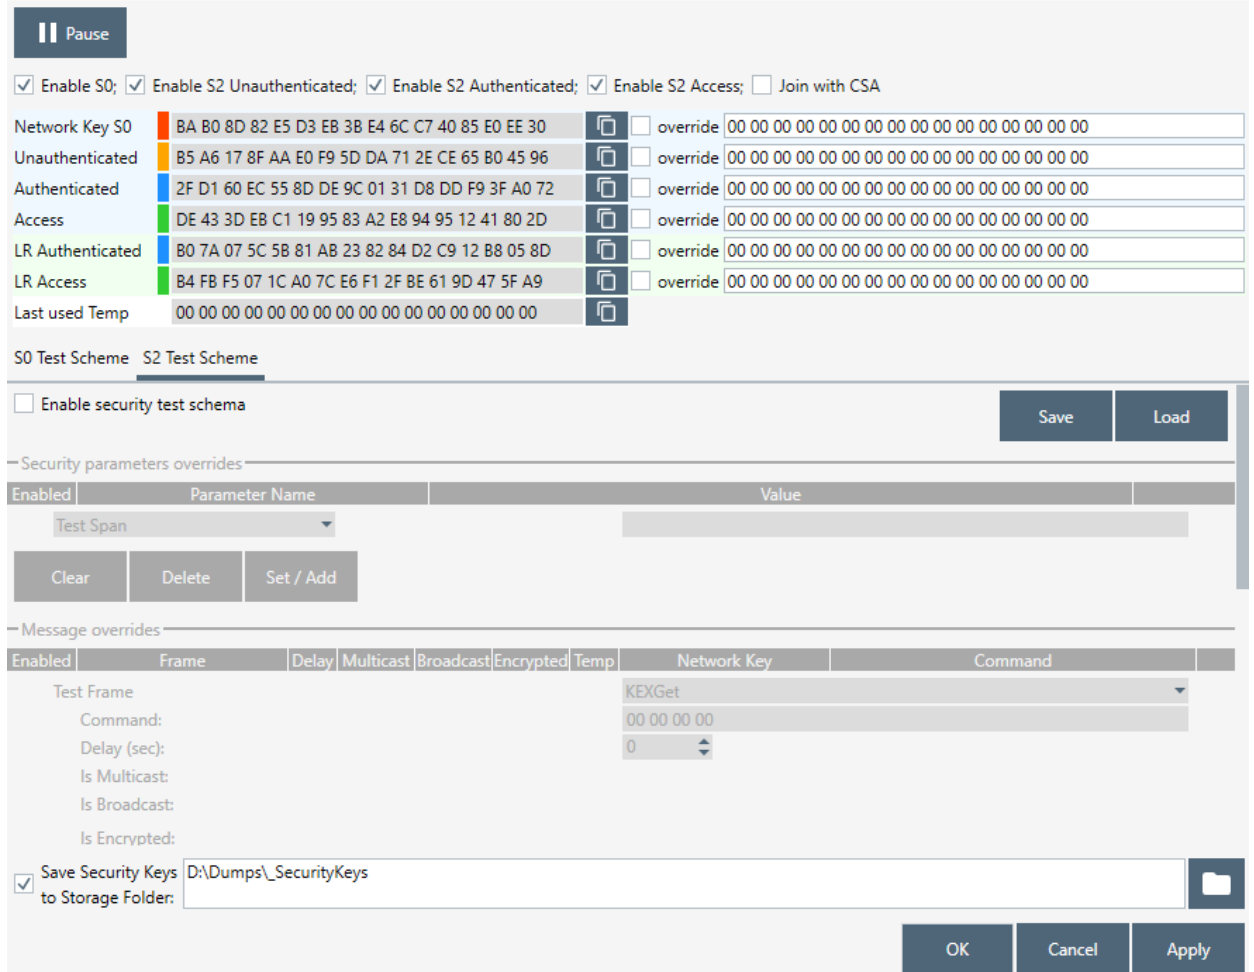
Pause

Enable S0; Enable S2 Unauthenticated; Enable S2 Authenticated; Enable S2 Access; Join with CSA

| | | | |
|---|---|---|---|
| Network Key S0 | BA B0 8D 82 E5 D3 EB 3B E4 6C C7 40 85 E0 EE 30 | override | 00 00 00 00 00 00 00 00 00 00 00 00 00 00 00 00 |
| Unauthenticated | B5 A6 17 8F AA E0 F9 5D DA 71 2E CE 65 B0 45 96 | override | 00 00 00 00 00 00 00 00 00 00 00 00 00 00 00 00 |
| Authenticated | 2F D1 60 EC 55 8D DE 9C 01 31 D8 DD F9 3F A0 72 | override | 00 00 00 00 00 00 00 00 00 00 00 00 00 00 00 00 |
| Access | DE 43 3D EB C1 19 95 83 A2 E8 94 95 12 41 80 2D | override | 00 00 00 00 00 00 00 00 00 00 00 00 00 00 00 00 |
| LR Authenticated | B0 7A 07 5C 5B 81 AB 23 82 84 D2 C9 12 B8 05 8D | override | 00 00 00 00 00 00 00 00 00 00 00 00 00 00 00 00 |
| LR Access | B4 FB F5 07 1C A0 7C E6 F1 2F BE 61 9D 47 5F A9 | override | 00 00 00 00 00 00 00 00 00 00 00 00 00 00 00 00 |
| Last used Temp | 00 00 00 00 00 00 00 00 00 00 00 00 00 00 00 00 | | |

S0 Test Scheme S2 Test Scheme

Enable security test schema

Save Load

Security parameters overrides

| Enabled | Parameter Name | Value |
|---|---|---|

Test Span

Clear Delete Set / Add

Message overrides

| Enabled | Frame | Delay | Multicast | Broadcast | Encrypted | Temp | Network Key | Command |
|---|---|---|---|---|---|---|---|---|

Test Frame KEXGet
Command: 00 00 00 00
Delay (sec): 0
Is Multicast:
Is Broadcast:
Is Encrypted:

Save Security Keys to Storage Folder: D:\Dumps\_SecurityKeys

OK Cancel Apply